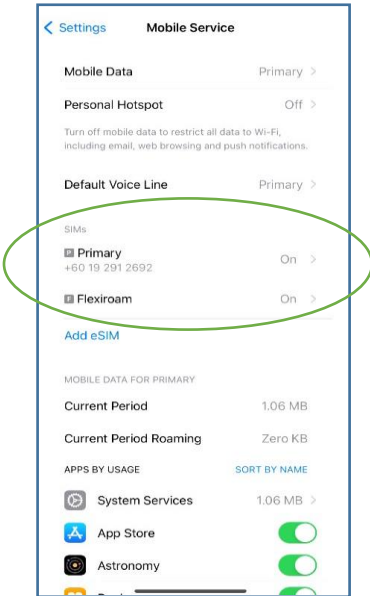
< Settings Mobile Service

Mobile Data Primary >

Personal Hotspot Off >

Turn off mobile data to restrict all data to Wi-Fi, including email, web browsing and push notifications.

Default Voice Line Primary >

SIMs

P Primary
+60 19 291 2692 On >

F Flexiroam On >

Add eSIM

MOBILE DATA FOR PRIMARY

Current Period 1.06 MB

Current Period Roaming Zero KB

APPS BY USAGE SORT BY NAME

System Services 1.06 MB >

App Store

Astronomy

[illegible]